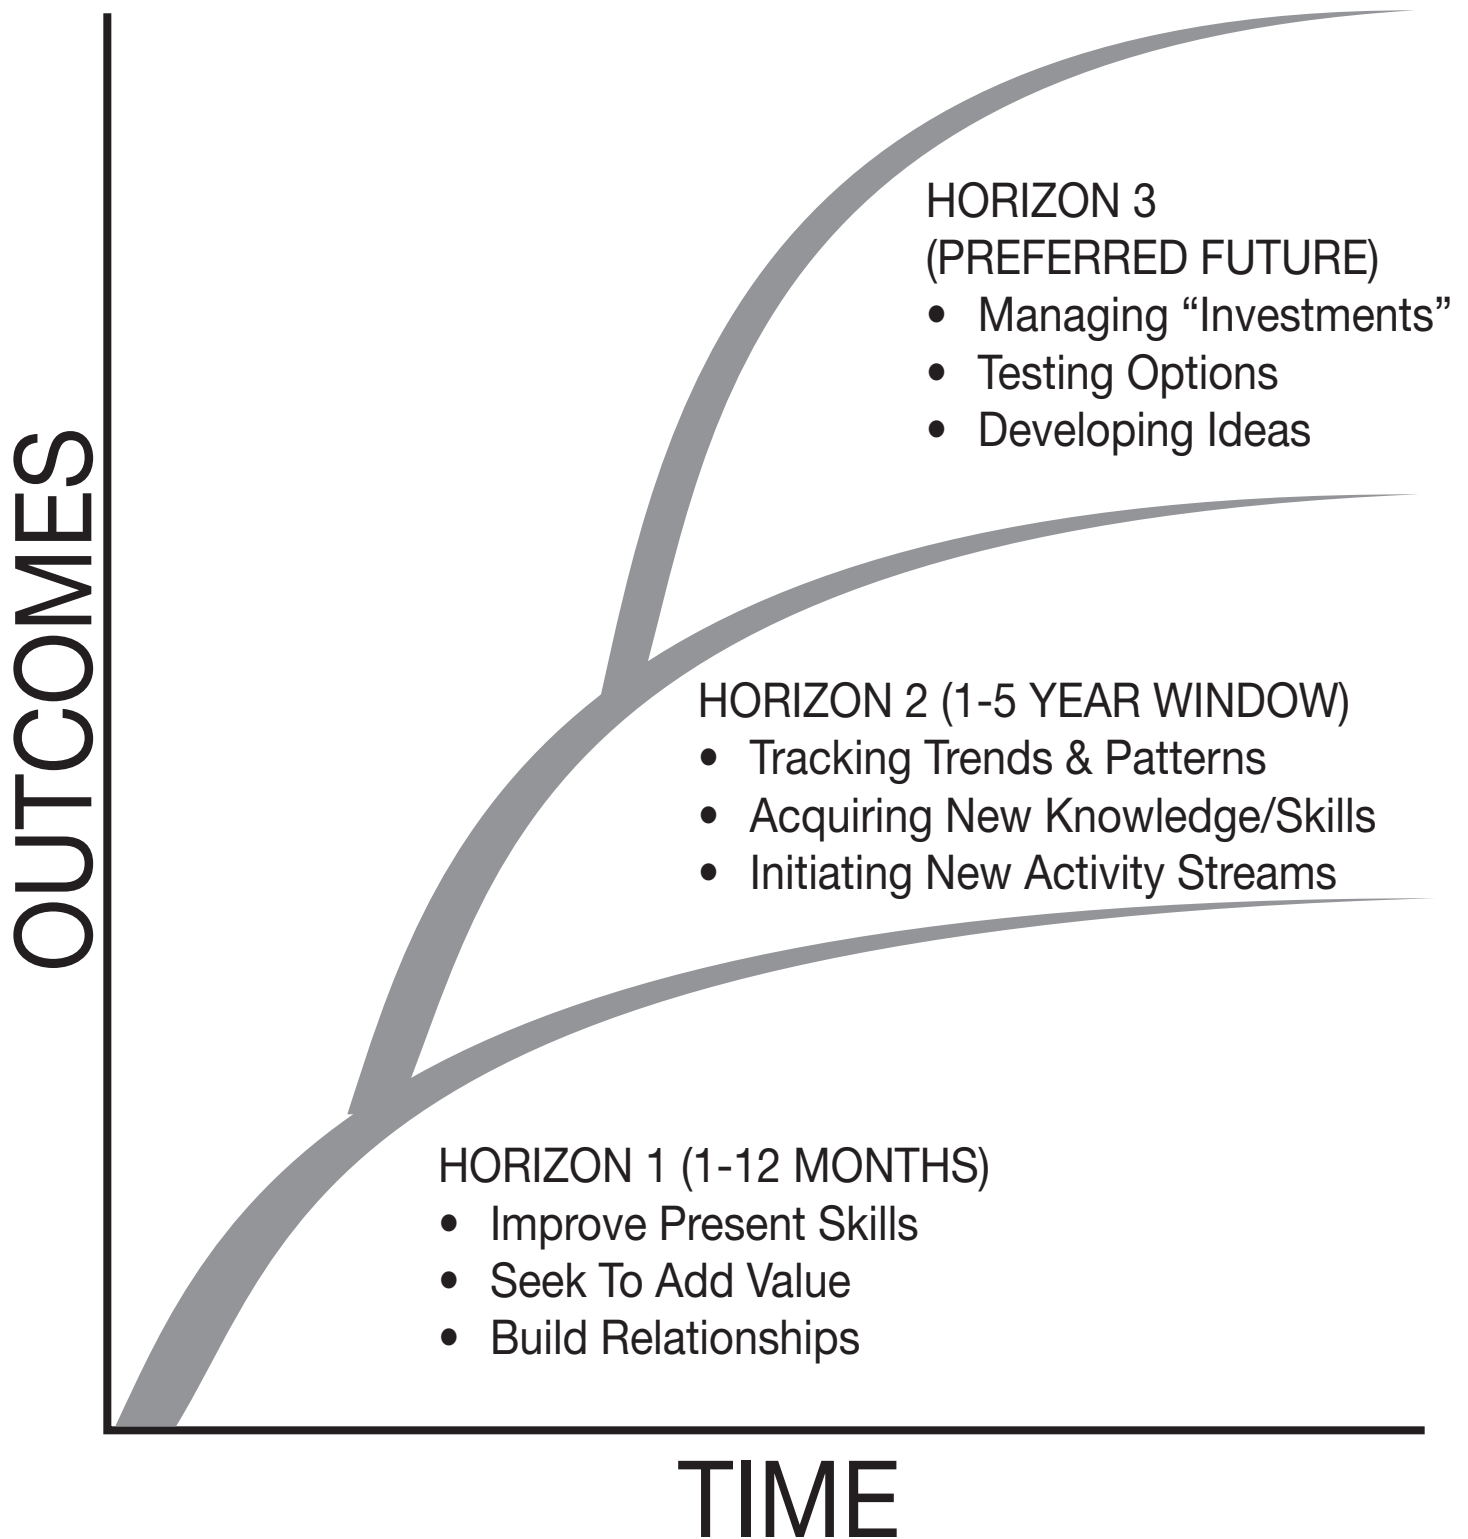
OUTCOMES

HORIZON 3
(PREFERRED FUTURE)
• Managing “Investments”
• Testing Options
• Developing Ideas

HORIZON 2 (1-5 YEAR WINDOW)
• Tracking Trends & Patterns
• Acquiring New Knowledge/Skills
• Initiating New Activity Streams

HORIZON 1 (1-12 MONTHS)
• Improve Present Skills
• Seek To Add Value
• Build Relationships

TIME